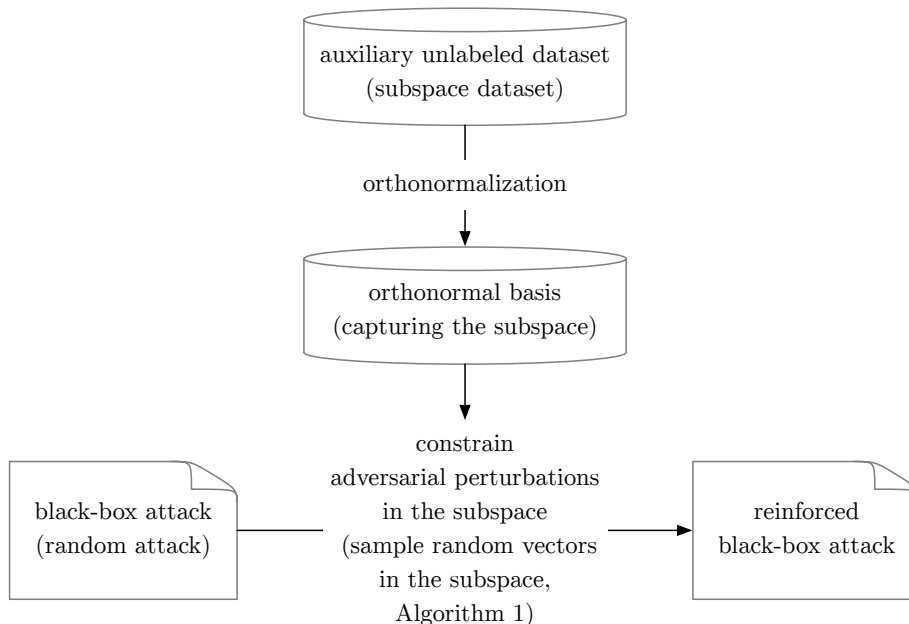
auxiliary unlabeled dataset
(subspace dataset)

orthonormalization

orthonormal basis
(capturing the subspace)

black-box attack
(random attack)

constrain
adversarial perturbations
in the subspace
(sample random vectors
in the subspace,
Algorithm 1)

reinforced
black-box attack